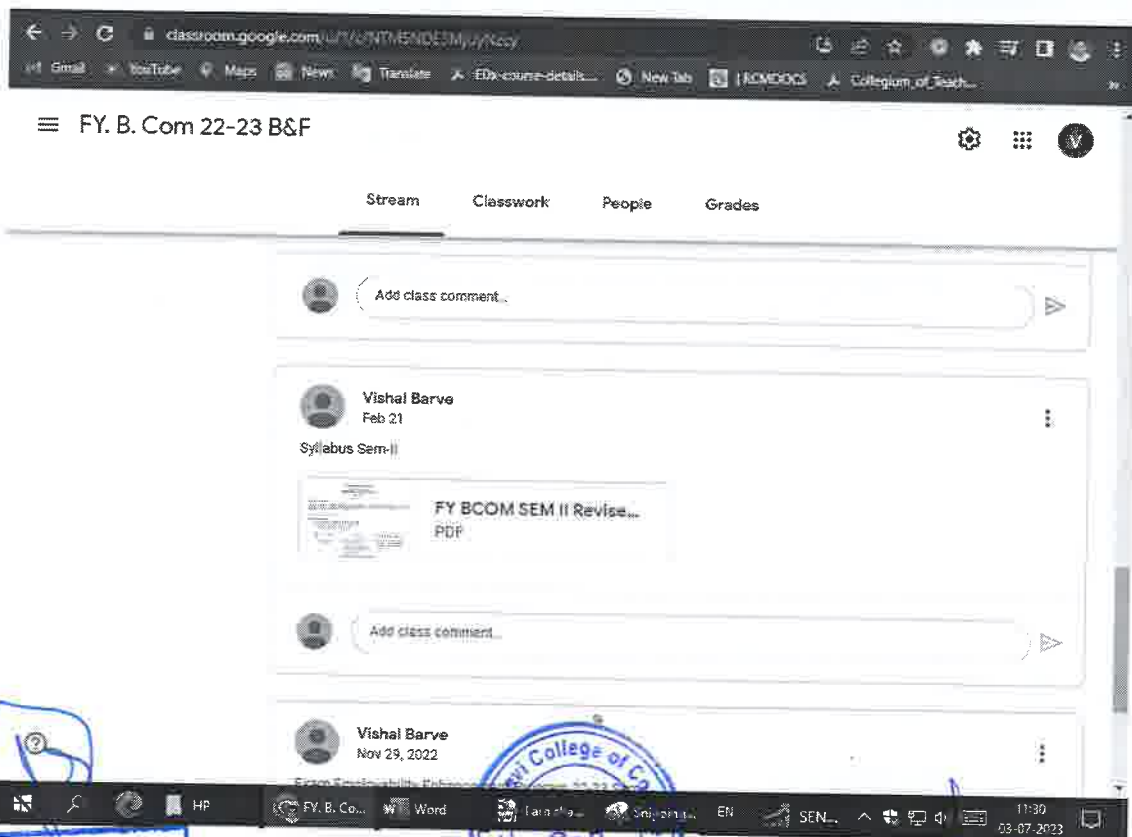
classroom.google.com/u/1/c/NTM5NDE3Mjc/Nzcy

Gmail YouTube Maps News Translate EDx-course-details... New Tab | RCMDOCS Collegium_of_Teach...

≡ FY. B. Com 22-23 B&F

V

Stream Classwork People Grades

Add class comment...

Vishal Barve
Feb 21

Syllabus Sem-II

FY BCOM SEM II Revise...
PDF

Add class comment...

Vishal Barve
Nov 29, 2022

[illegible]

College of

HP FY. B. Co... Word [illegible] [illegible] EN SEN... 11:30 03-07-2023